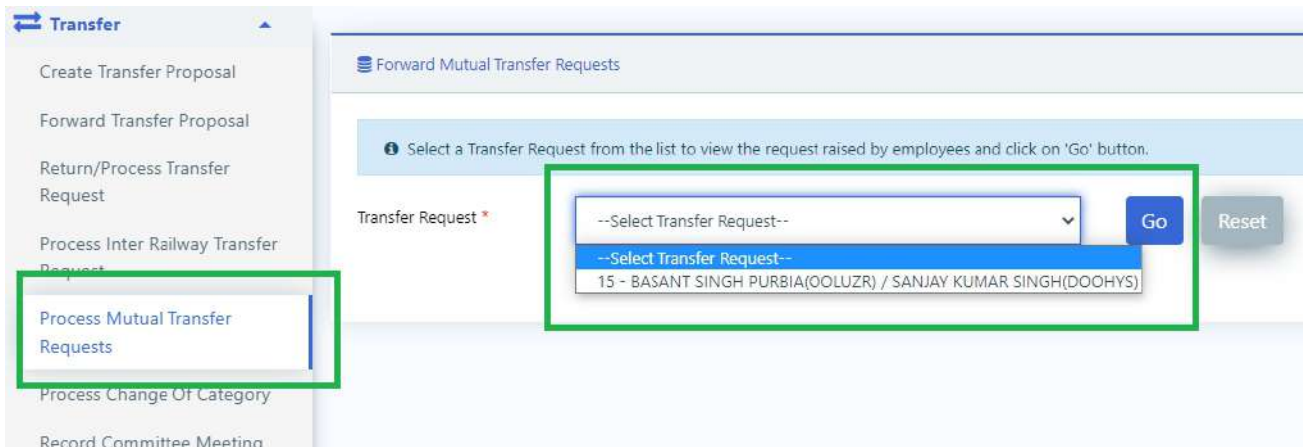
Transfer

Create Transfer Proposal

Forward Transfer Proposal

Return/Process Transfer Request

Process Inter Railway Transfer Request

Process Mutual Transfer Requests

Process Change Of Category

Record Committee Meeting

Forward Mutual Transfer Requests

Select a Transfer Request from the list to view the request raised by employees and click on 'Go' button.

Transfer Request *

--Select Transfer Request--

Go

Reset

--Select Transfer Request--

15 - BASANT SINGH PURBIA(OOLUZR) / SANJAY KUMAR SINGH(DOOHYS)